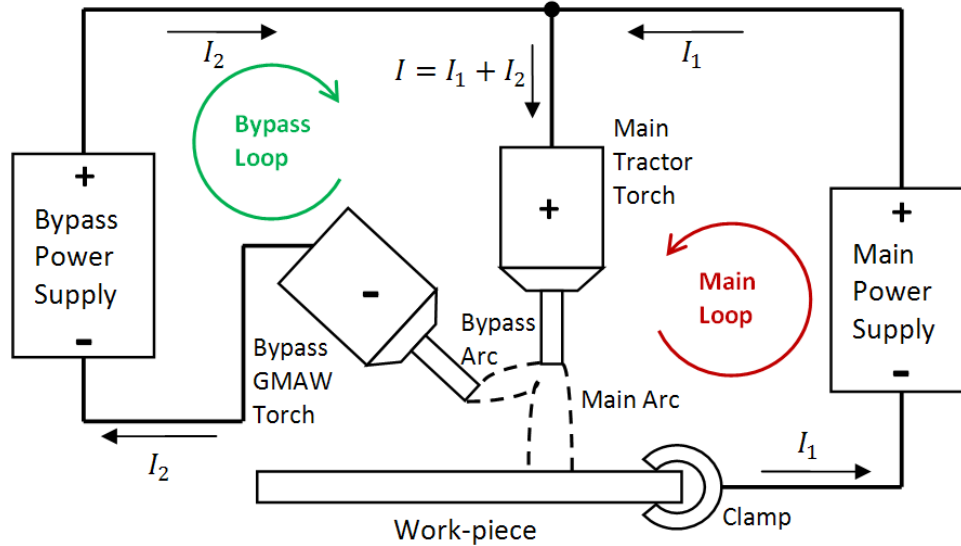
$I_2$

$I = I_1 + I_2$

$I_1$

Bypass Loop

Main Tractor Torch

+

+

Bypass Power Supply

-

+

Main Power Supply

-

Main Loop

-

Bypass Arc

Bypass GMAW Torch

Main Arc

$I_2$

$I_1$

Work-piece

Clamp